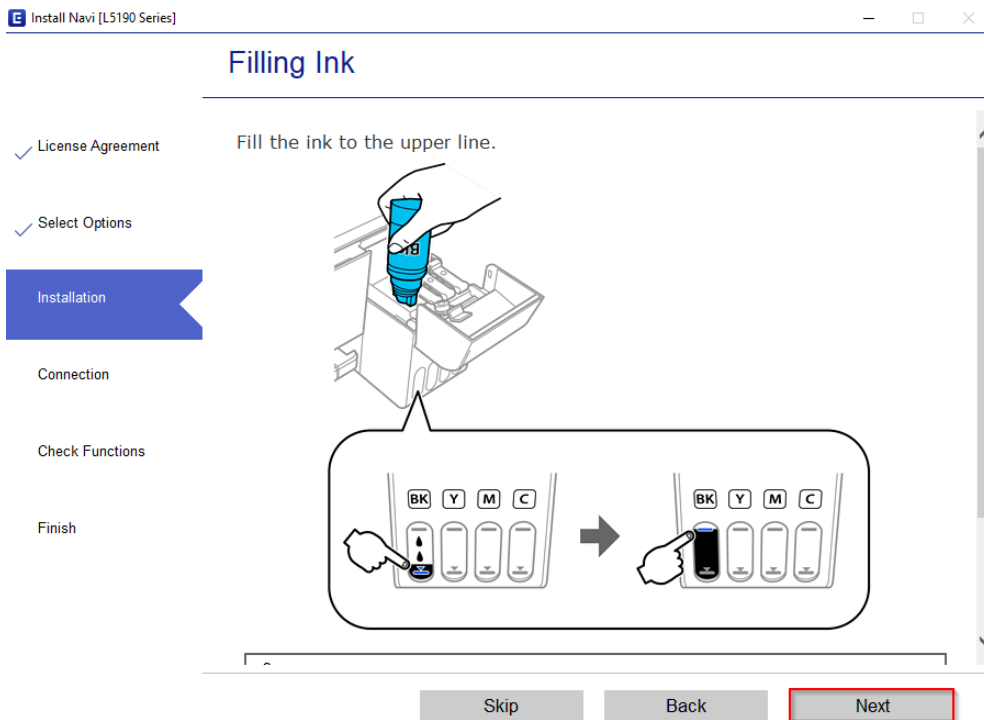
Install Navi [L5190 Series]

Filling Ink

License Agreement

Select Options

Installation

Connection

Check Functions

Finish

Fill the ink to the upper line.

BK

BK Y M C

BK Y M C

Skip

Back

Next